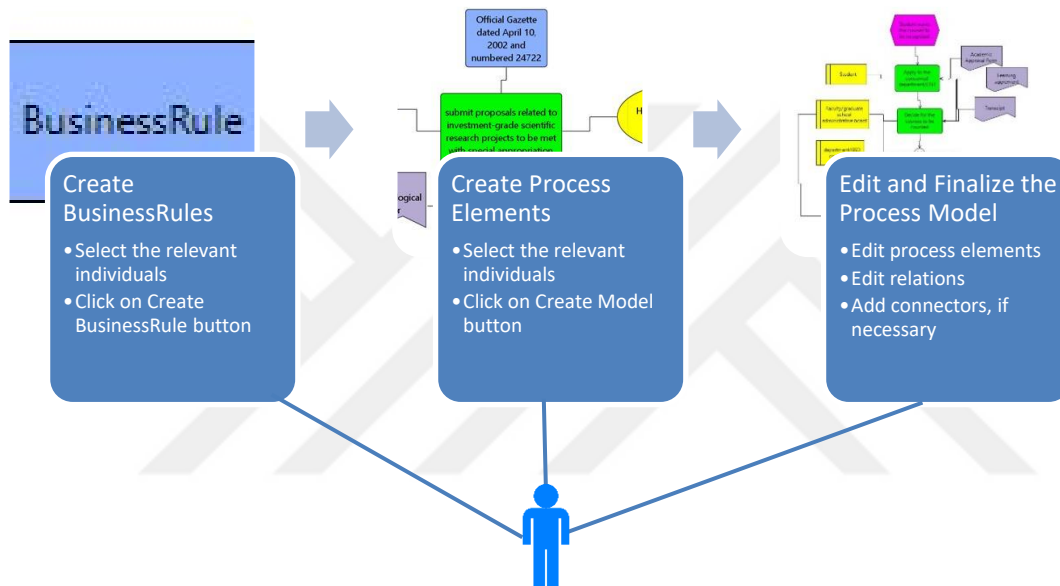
BusinessRule

Create BusinessRules
• Select the relevant individuals
• Click on Create BusinessRule button

Official Gazette dated April 10, 2002 and numbered 24722

submit proposals related to investment-grade scientific research projects to be met with special appropriation

H

ogical

Create Process Elements
• Select the relevant individuals
• Click on Create Model button

Student

Apply to the concerned department/ESU

Academic Approval Form

Seeming statement

Faculty/graduate school administration board

Decide for the transfer to the Education

Transcript

department/ESU

Edit and Finalize the Process Model
• Edit process elements
• Edit relations
• Add connectors, if necessary